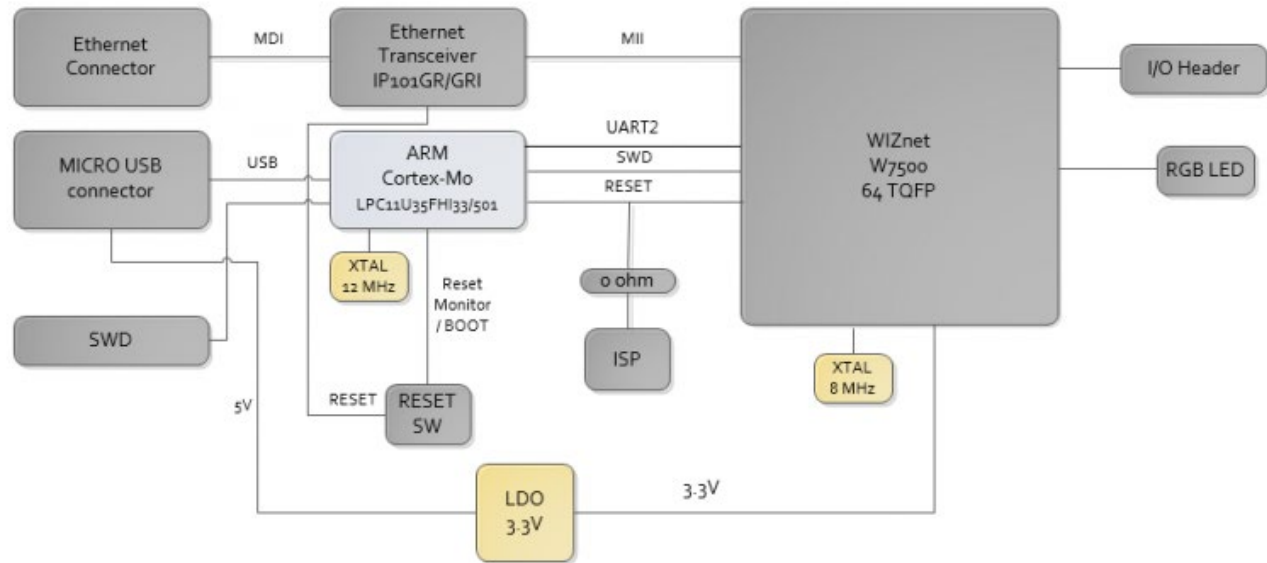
Ethernet Connector

MDI

Ethernet Transceiver IP101GR/GRI

MII

WIZnet W7500 64 TQFP

I/O Header

MICRO USB connector

USB

ARM Cortex-M0 LPC11U35FHI33/501

UART2

SWD

RESET

RGB LED

XTAL 12 MHz

Reset Monitor / BOOT

0 ohm

SWD

ISP

XTAL 8 MHz

5V

RESET

RESET SW

LDO 3.3V

3.3V